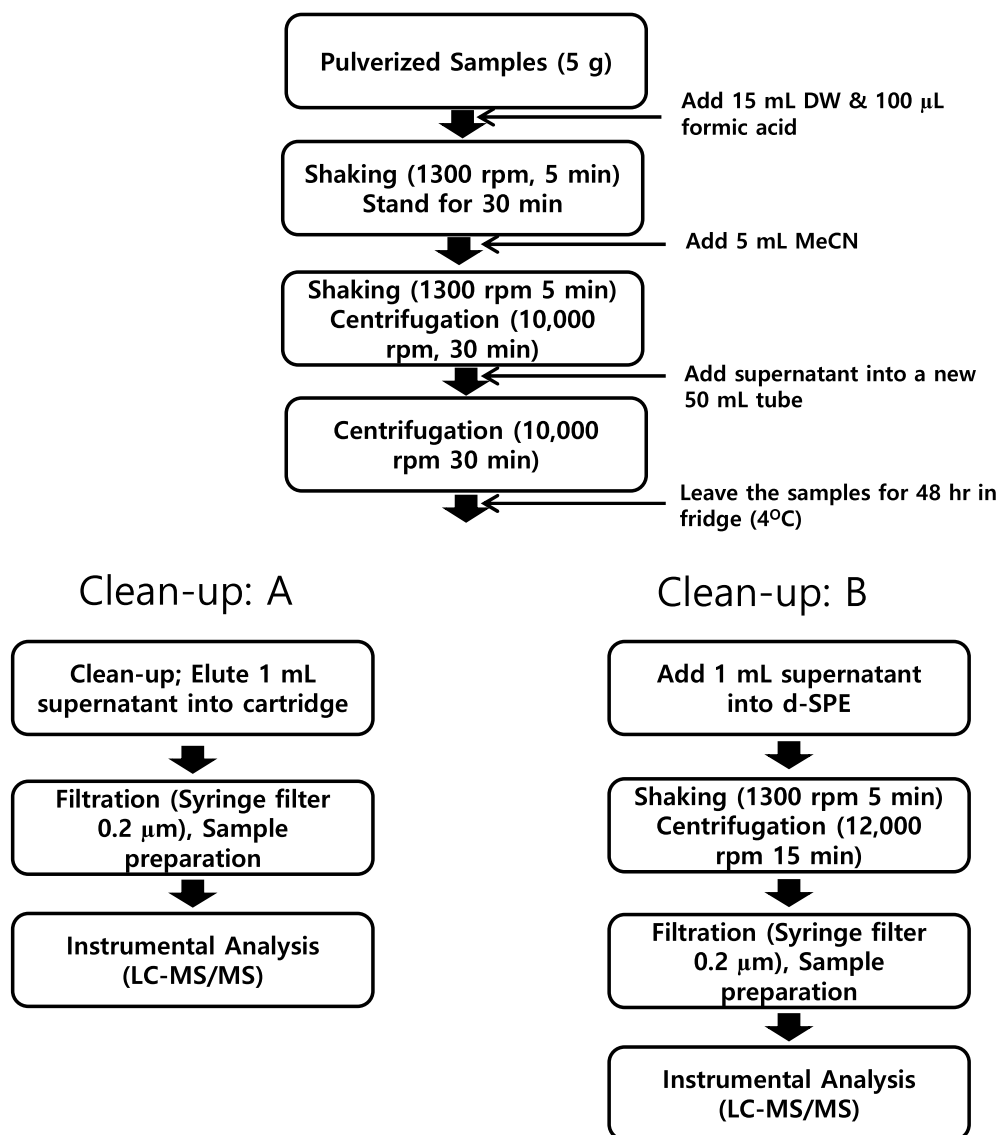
Pulverized Samples (5 g)

Add 15 mL DW & 100 $\mu$L formic acid

Shaking (1300 rpm, 5 min) Stand for 30 min

Add 5 mL MeCN

Shaking (1300 rpm 5 min) Centrifugation (10,000 rpm, 30 min)

Add supernatant into a new 50 mL tube

Centrifugation (10,000 rpm 30 min)

Leave the samples for 48 hr in fridge ($4^{O}$C)

Clean-up: A

Clean-up; Elute 1 mL supernatant into cartridge

Filtration (Syringe filter 0.2 $\mu$m), Sample preparation

Instrumental Analysis (LC-MS/MS)

Clean-up: B

Add 1 mL supernatant into d-SPE

Shaking (1300 rpm 5 min) Centrifugation (12,000 rpm 15 min)

Filtration (Syringe filter 0.2 $\mu$m), Sample preparation

Instrumental Analysis (LC-MS/MS)